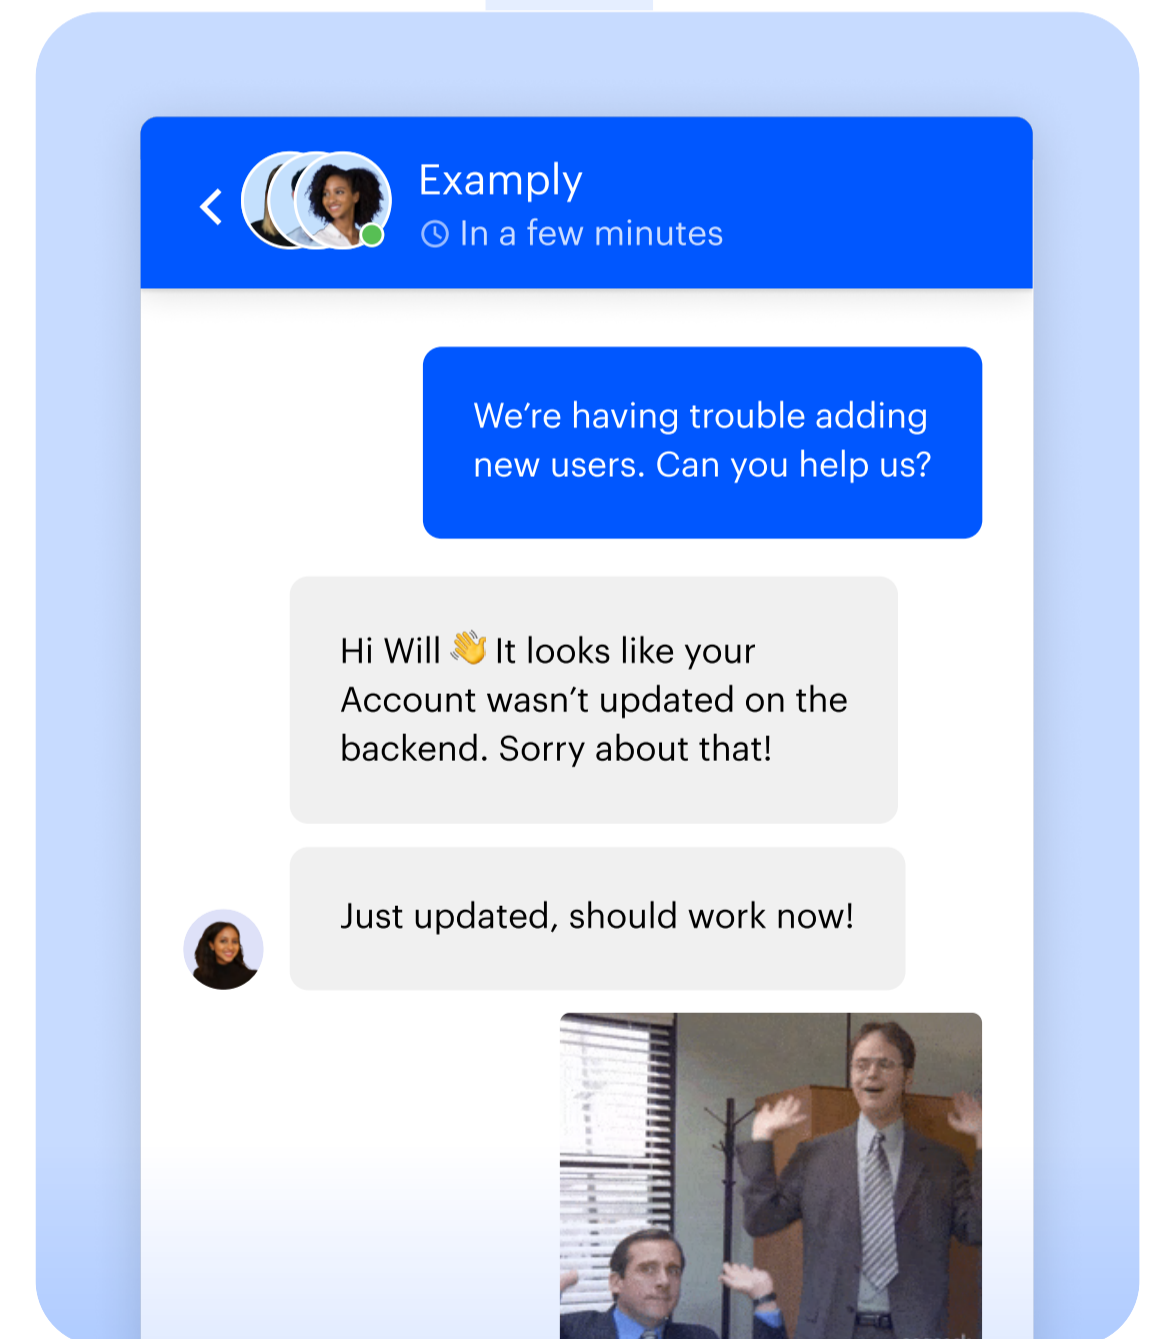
Examply
In a few minutes

We're having trouble adding new users. Can you help us?

Hi Will 👋 It looks like your Account wasn't updated on the backend. Sorry about that!

Just updated, should work now!